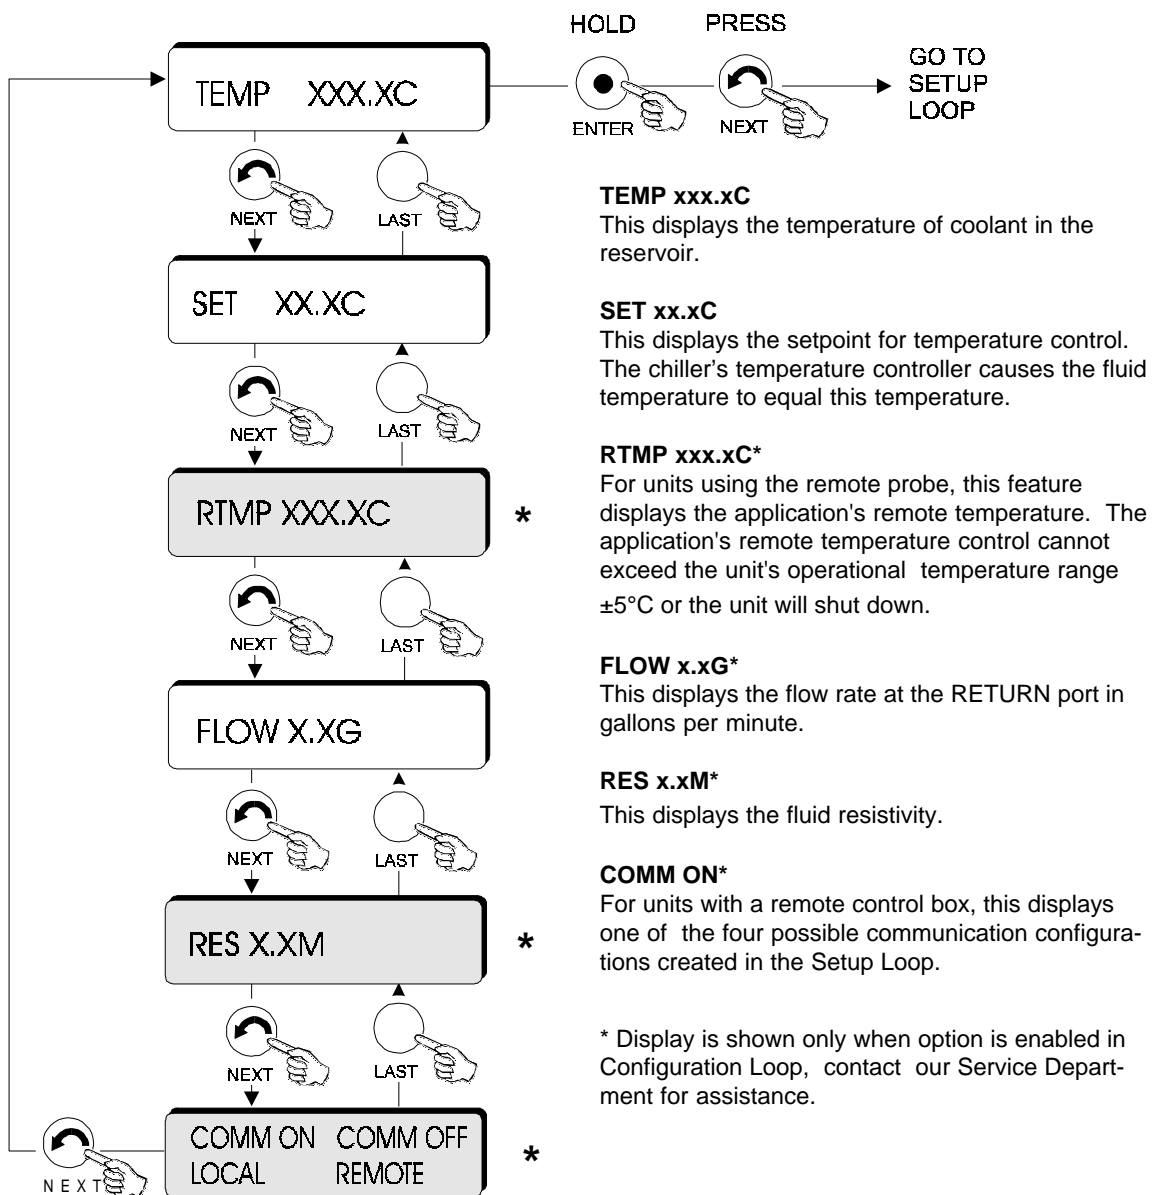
HOLD PRESS

TEMP XXX.XC

ENTER NEXT

GO TO SETUP LOOP

NEXT LAST

SET XX.XC

NEXT LAST

RTMP XXX.XC *

NEXT LAST

FLOW X.XG

NEXT LAST

RES X.XM *

NEXT LAST

COMM ON COMM OFF
LOCAL REMOTE *

NEXT

**TEMP xxx.xC**
This displays the temperature of coolant in the reservoir.

**SET xx.xC**
This displays the setpoint for temperature control. The chiller's temperature controller causes the fluid temperature to equal this temperature.

**RTMP xxx.xC***
For units using the remote probe, this feature displays the application's remote temperature. The application's remote temperature control cannot exceed the unit's operational temperature range ±5°C or the unit will shut down.

**FLOW x.xG***
This displays the flow rate at the RETURN port in gallons per minute.

**RES x.xM***
This displays the fluid resistivity.

**COMM ON***
For units with a remote control box, this displays one of the four possible communication configurations created in the Setup Loop.

* Display is shown only when option is enabled in Configuration Loop, contact our Service Department for assistance.